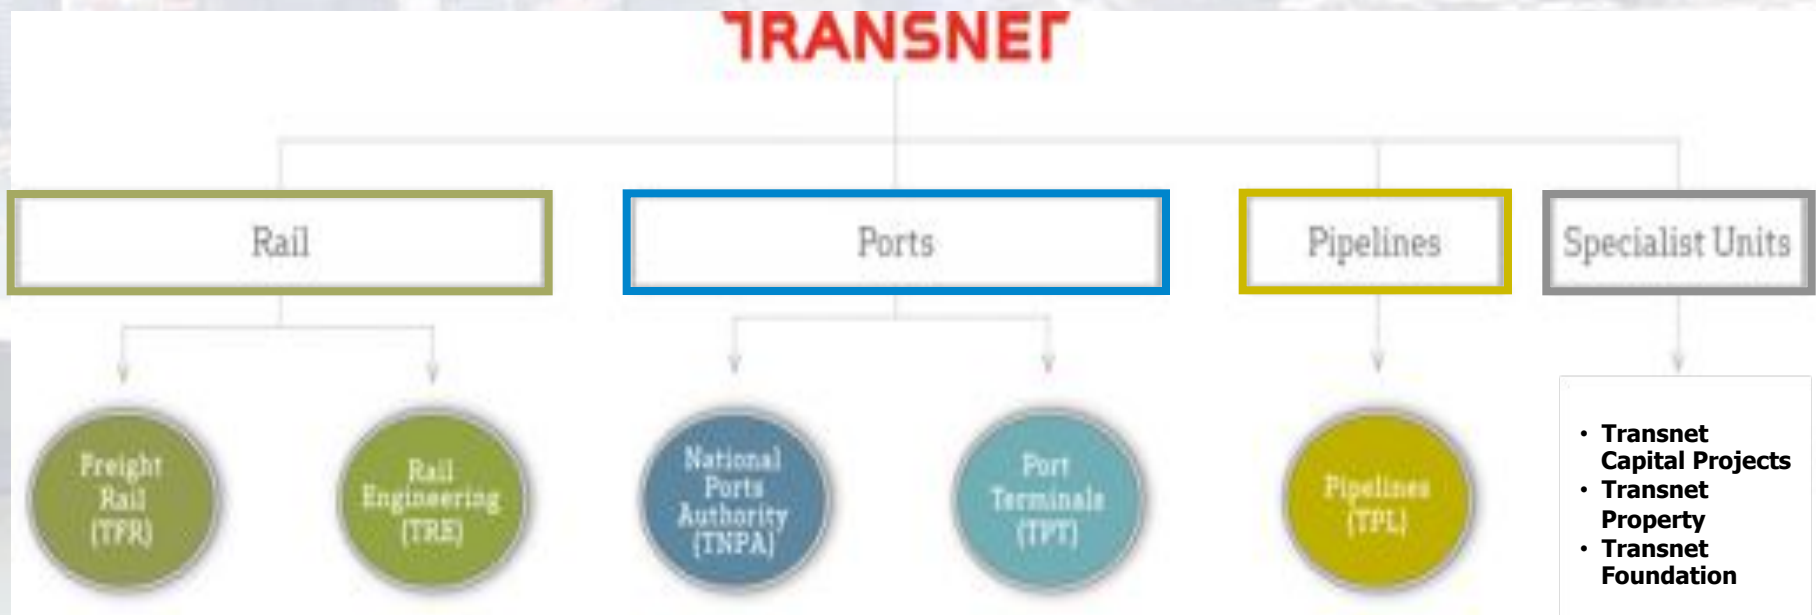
TRANSNET

Rail

Ports

Pipelines

Specialist Units

Freight Rail (TFR)

Rail Engineering (TRE)

National Ports Authority (TNPA)

Port Terminals (TPT)

Pipelines (TPL)

- Transnet Capital Projects
- Transnet Property
- Transnet Foundation